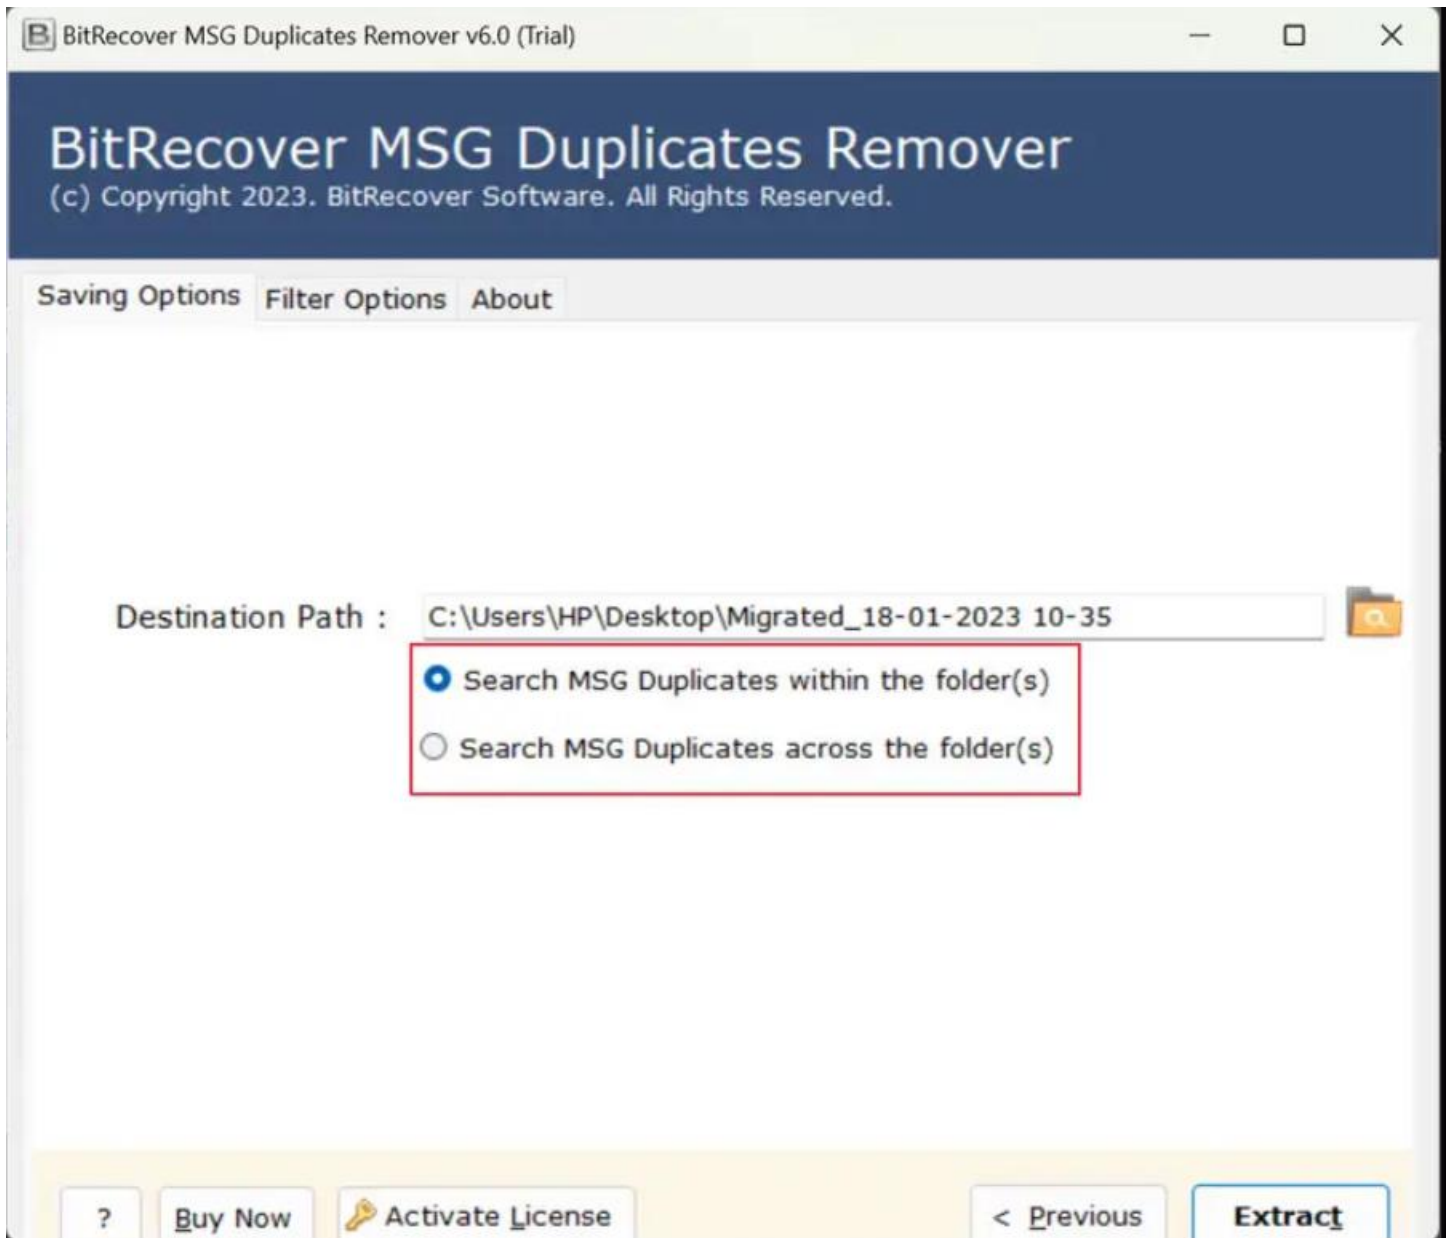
BitRecover MSG Duplicates Remover v6.0 (Trial)

BitRecover MSG Duplicates Remover
(c) Copyright 2023. BitRecover Software. All Rights Reserved.

Saving Options Filter Options About

Destination Path : C:\Users\HP\Desktop\Migrated_18-01-2023 10-35

Search MSG Duplicates within the folder(s)

Search MSG Duplicates across the folder(s)

? Buy Now Activate License < Previous Extract